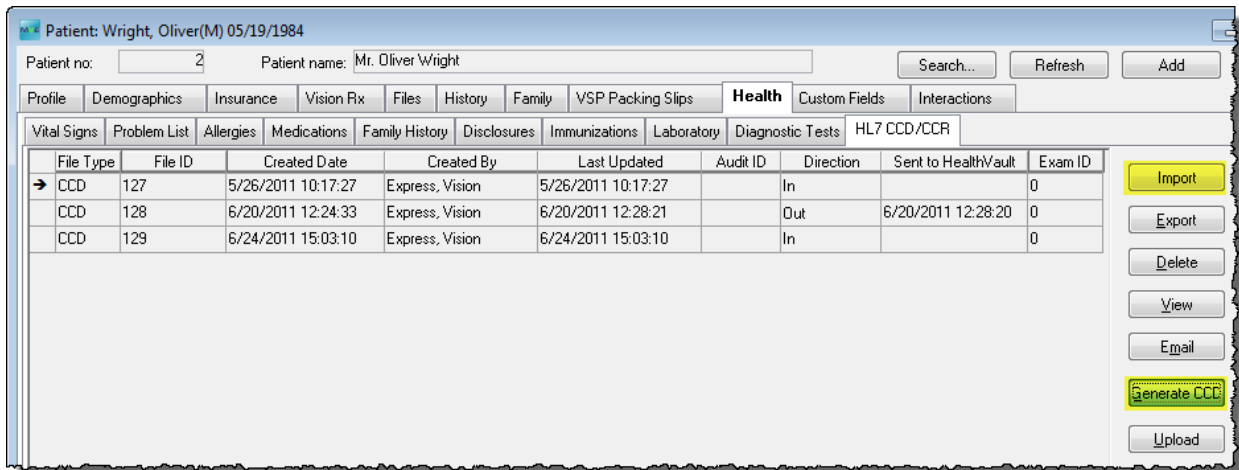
Patient: Wright, Oliver(M) 05/19/1984

Patient no: 2 Patient name: Mr. Oliver Wright Search... Refresh Add

Profile | Demographics | Insurance | Vision Rx | Files | History | Family | VSP Packing Slips | Health | Custom Fields | Interactions

Vital Signs | Problem List | Allergies | Medications | Family History | Disclosures | Immunizations | Laboratory | Diagnostic Tests | HL7 CCD/CCR

| | File Type | File ID | Created Date | Created By | Last Updated | Audit ID | Direction | Sent to HealthVault | Exam ID |
|---|---|---|---|---|---|---|---|---|---|
| ➔ | CCD | 127 | 5/26/2011 10:17:27 | Express, Vision | 5/26/2011 10:17:27 | | In | | 0 |
| | CCD | 128 | 6/20/2011 12:24:33 | Express, Vision | 6/20/2011 12:28:21 | | Out | 6/20/2011 12:28:20 | 0 |
| | CCD | 129 | 6/24/2011 15:03:10 | Express, Vision | 6/24/2011 15:03:10 | | In | | 0 |

Import
Export
Delete
View
Email
Generate CCD
Upload